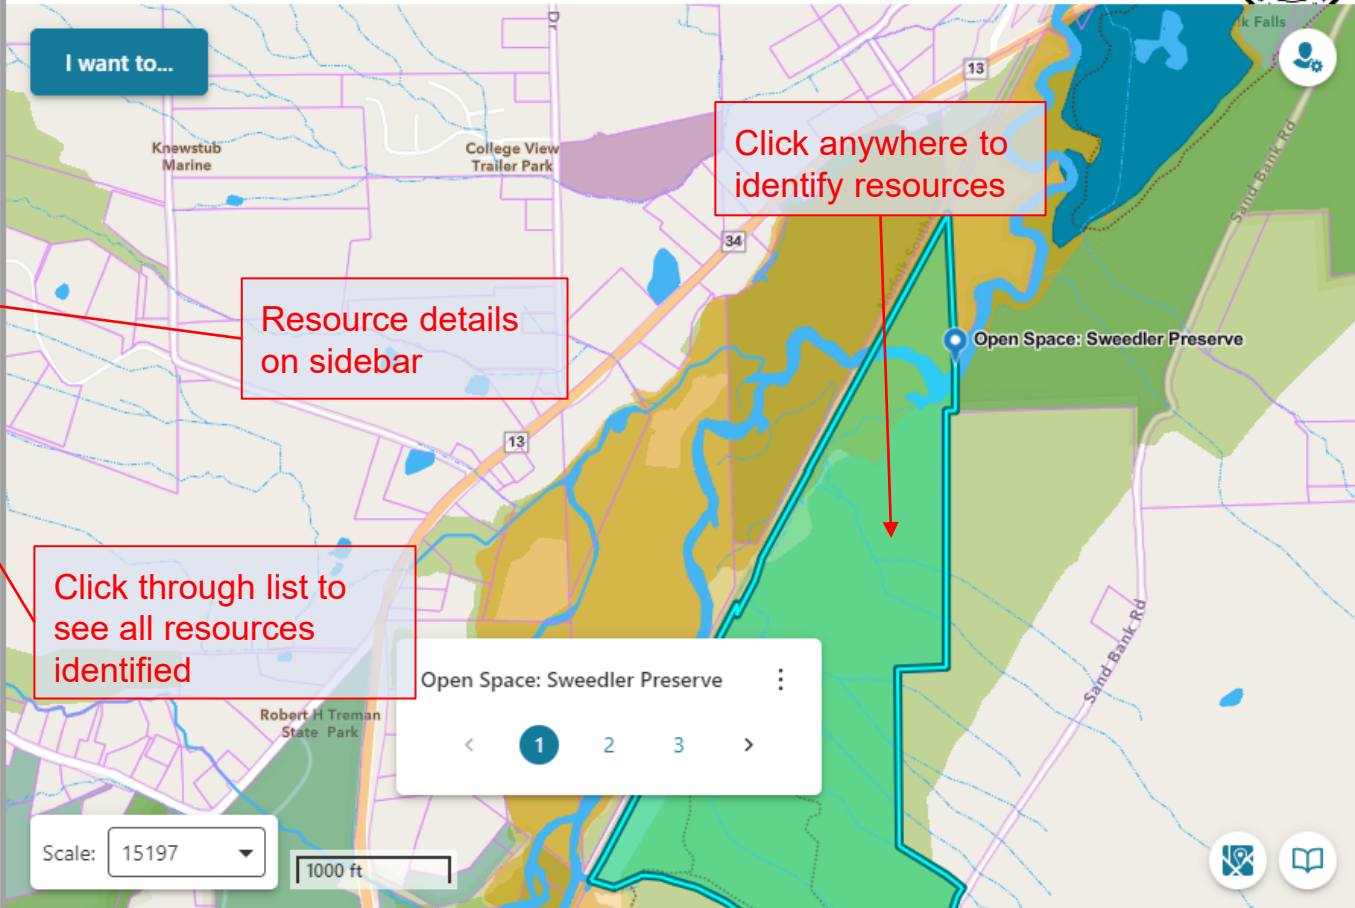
I want to...

Knewstub Marine

College View Trailer Park

Dr

13

34

13

ik Falls

Sand Bank Rd

Click anywhere to identify resources

Resource details on sidebar

Open Space: Sweedler Preserve

Click through list to see all resources identified

Robert H Treman State Park

Open Space: Sweedler Preserve

‹ 1 2 3 ›

Sand Bank Rd

Scale: 15197

1000 ft